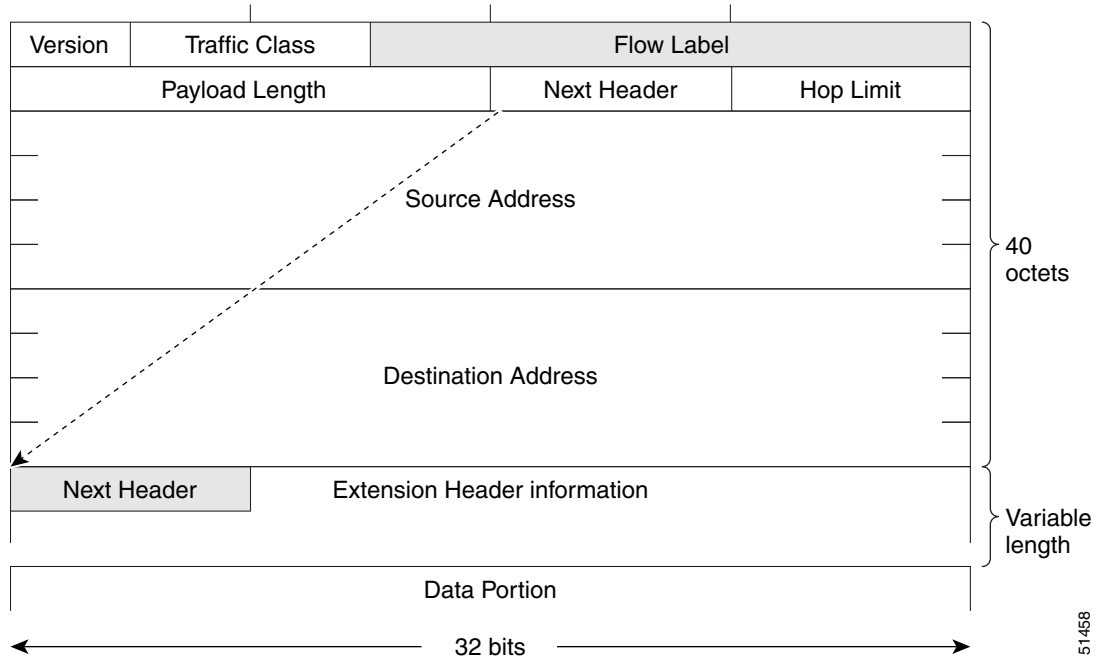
| Version | Traffic Class | Flow Label |
| --- | --- | --- |

| Payload Length | Next Header | Hop Limit |
| --- | --- | --- |

Source Address

Destination Address

40 octets

Next Header

Extension Header information

Variable length

Data Portion

32 bits

51458